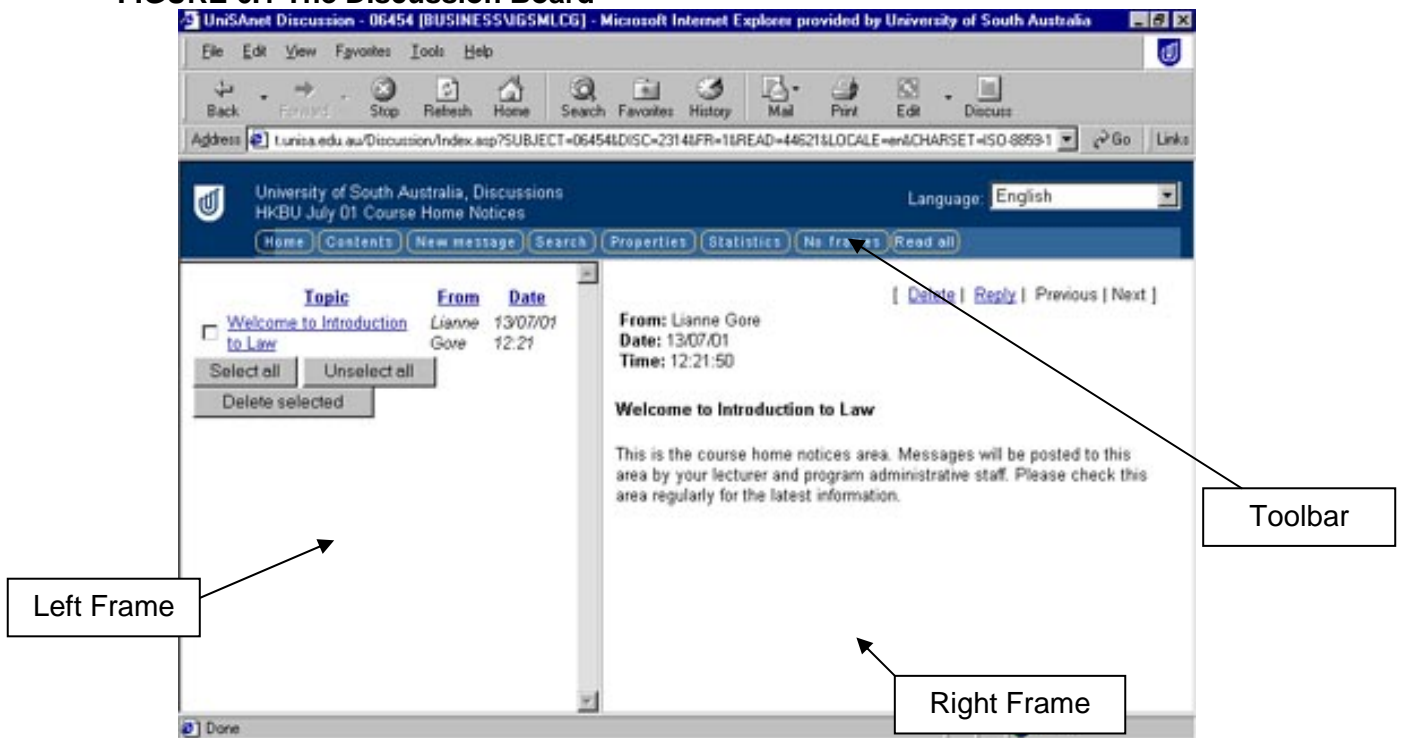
FIGURE 6.1 The Discussion Board

UniSAnet Discussion - 06454 [BUSINESS\IGSMLCG] - Microsoft Internet Explorer provided by University of South Australia

File Edit View Favorites Tools Help

Back Forward Stop Refresh Home Search Favorites History Mail Print Edit Discuss

Address t.unisa.edu.au/Discussion/Index.asp?SUBJECT=06454&DISC=2314&FR=1&READ=44621&LOCALE=en&CHARSET=ISO-8859-1 Go Links

University of South Australia, Discussions
HKBU July 01 Course Home Notices

Language: English

Home Contents New message Search Properties Statistics No frames Read all

| Topic | From | Date |
|---|---|---|
| Welcome to Introduction to Law | Lianne Gore | 13/07/01 12:21 |

Select all Unselect all
Delete selected

[ Delete | Reply | Previous | Next ]

From: Lianne Gore
Date: 13/07/01
Time: 12:21:50

Welcome to Introduction to Law

This is the course home notices area. Messages will be posted to this area by your lecturer and program administrative staff. Please check this area regularly for the latest information.

Toolbar

Left Frame

Right Frame

Done